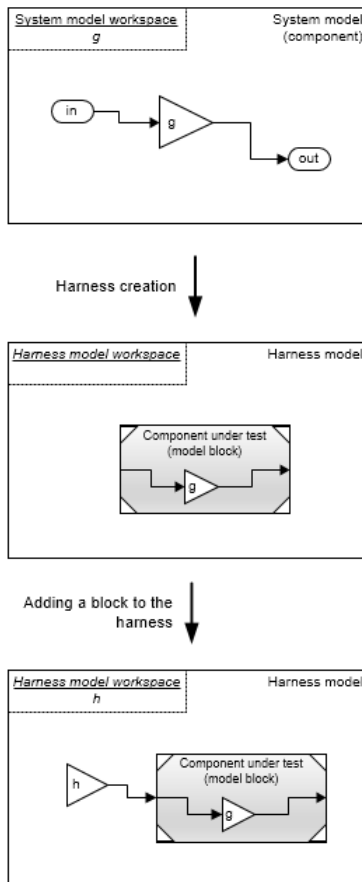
System model workspace
g

System model
(component)

in

g

out

Harness creation

Harness model workspace

Harness model

Component under test
(model block)

g

Adding a block to the harness

Harness model workspace
h

Harness model

h

Component under test
(model block)

g